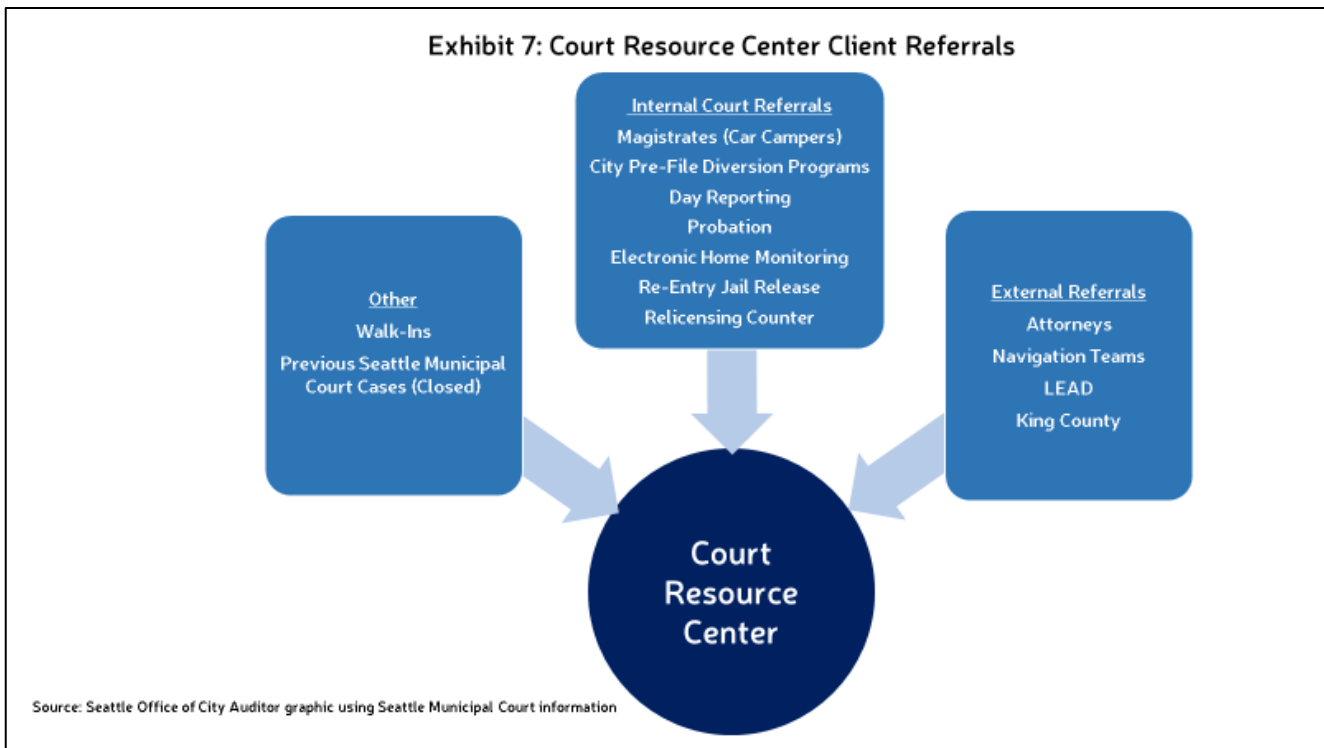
Exhibit 7: Court Resource Center Client Referrals

Other
Walk-Ins
Previous Seattle Municipal Court Cases (Closed)

Internal Court Referrals
Magistrates (Car Campers)
City Pre-File Diversion Programs
Day Reporting
Probation
Electronic Home Monitoring
Re-Entry Jail Release
Relicensing Counter

External Referrals
Attorneys
Navigation Teams
LEAD
King County

Court Resource Center

Source: Seattle Office of City Auditor graphic using Seattle Municipal Court information